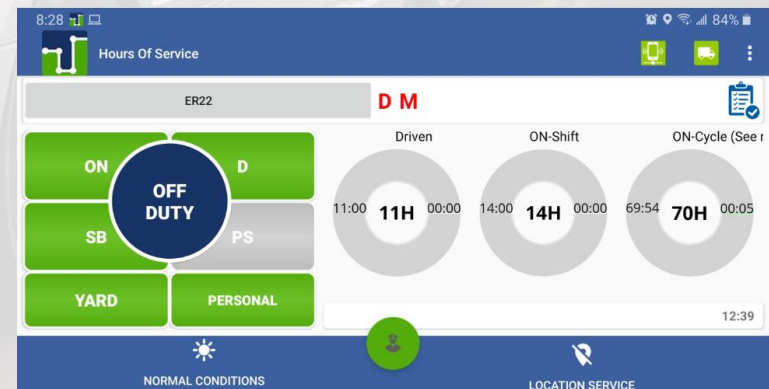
8:28

84%

Hours Of Service

ER22

D M

ON

D

OFF DUTY

SB

PS

YARD

PERSONAL

Driven

11:00 11H 00:00

ON-Shift

14:00 14H 00:00

ON-Cycle (See r

69:54 70H 00:05

12:39

NORMAL CONDITIONS

LOCATION SERVICE